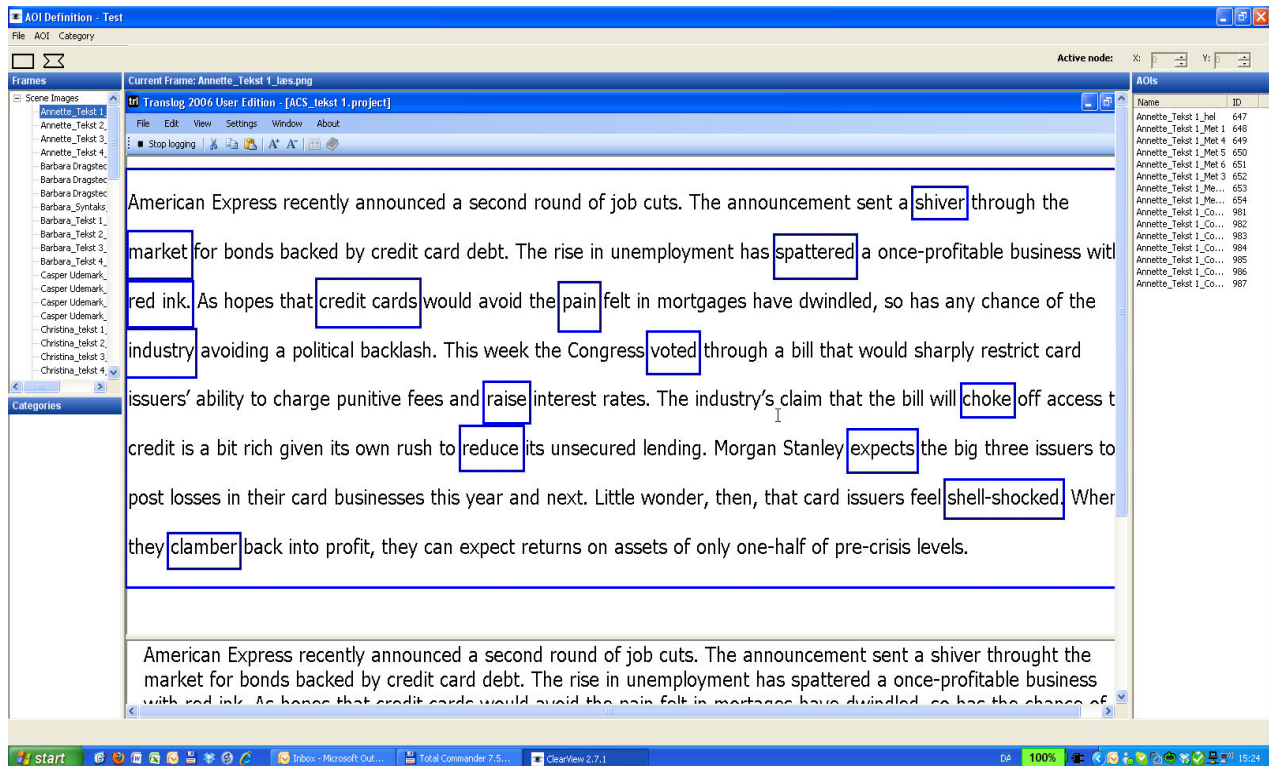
AOI Definition - Test

File AOI Category

Active node: X: 0 Y: 0

Frames

Scene Images
Annette_Tekst 1
Annette_Tekst 2
Annette_Tekst 3
Annette_Tekst 4
Barbara Dragstec
Barbara Dragstec
Barbara Dragstec
Barbara_Syntaks
Barbara_Tekst 1
Barbara_Tekst 2
Barbara_Tekst 3
Barbara_Tekst 4
Casper Udemark
Casper Udemark
Casper Udemark
Casper Udemark
Christina_tekst 1
Christina_tekst 2
Christina_tekst 3
Christina_tekst 4

Categories

Current Frame: Annette_Tekst 1_læs.png

Translog 2006 User Edition - [ACS_tekst 1.project]

File Edit View Settings Window About

Stop logging

American Express recently announced a second round of job cuts. The announcement sent a shiver through the market for bonds backed by credit card debt. The rise in unemployment has spattered a once-profitable business witl red ink. As hopes that credit cards would avoid the pain felt in mortgages have dwindled, so has any chance of the industry avoiding a political backlash. This week the Congress voted through a bill that would sharply restrict card issuers' ability to charge punitive fees and raise interest rates. The industry's claim that the bill will choke off access t credit is a bit rich given its own rush to reduce its unsecured lending. Morgan Stanley expects the big three issuers to post losses in their card businesses this year and next. Little wonder, then, that card issuers feel shell-shocked. Wher they clamber back into profit, they can expect returns on assets of only one-half of pre-crisis levels.

American Express recently announced a second round of job cuts. The announcement sent a shiver throught the market for bonds backed by credit card debt. The rise in unemployment has spattered a once-profitable business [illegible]

AOIs

| Name | ID |
|---|---|
| Annette_Tekst 1_hel | 647 |
| Annette_Tekst 1_Met 1 | 648 |
| Annette_Tekst 1_Met 4 | 649 |
| Annette_Tekst 1_Met 5 | 650 |
| Annette_Tekst 1_Met 6 | 651 |
| Annette_Tekst 1_Met 3 | 652 |
| Annette_Tekst 1_Me... | 653 |
| Annette_Tekst 1_Me... | 654 |
| Annette_Tekst 1_Co... | 981 |
| Annette_Tekst 1_Co... | 982 |
| Annette_Tekst 1_Co... | 983 |
| Annette_Tekst 1_Co... | 984 |
| Annette_Tekst 1_Co... | 985 |
| Annette_Tekst 1_Co... | 986 |
| Annette_Tekst 1_Co... | 987 |

start Inbox - Microsoft Out... Total Commander 7.5... ClearView 2.7.1 DA 100% 15:24